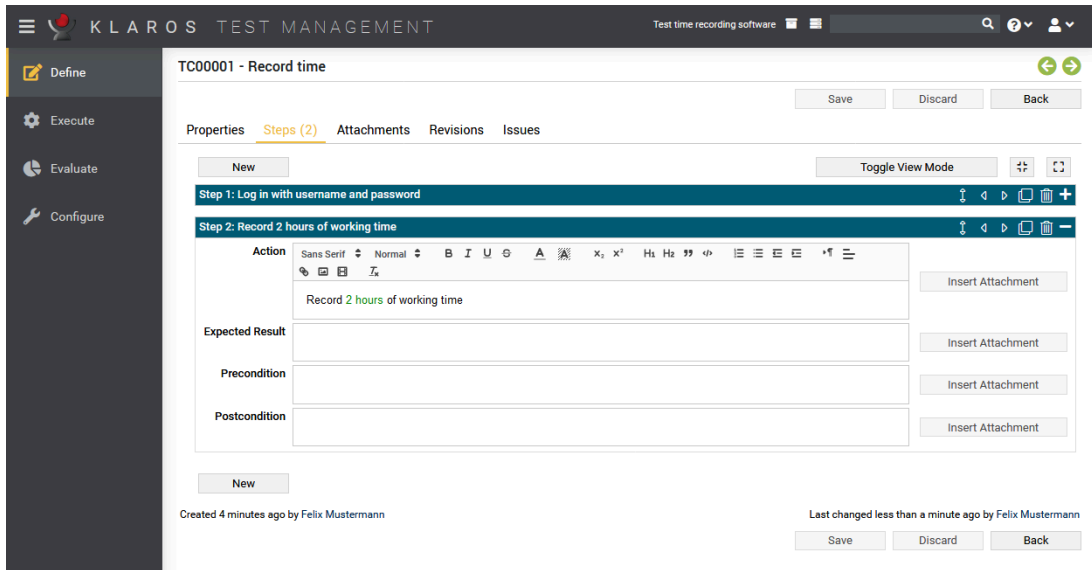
KLAROS TEST MANAGEMENT

Test time recording software

Define

Execute

Evaluate

Configure

TC00001 - Record time

Save Discard Back

Properties Steps (2) Attachments Revisions Issues

New

Toggle View Mode

Step 1: Log in with username and password

Step 2: Record 2 hours of working time

Action

Sans Serif Normal B I U S A $x_2$ $x^2$ H1 H2

Record 2 hours of working time

Insert Attachment

Expected Result

Insert Attachment

Precondition

Insert Attachment

Postcondition

Insert Attachment

New

Created 4 minutes ago by Felix Mustermann

Last changed less than a minute ago by Felix Mustermann

Save Discard Back